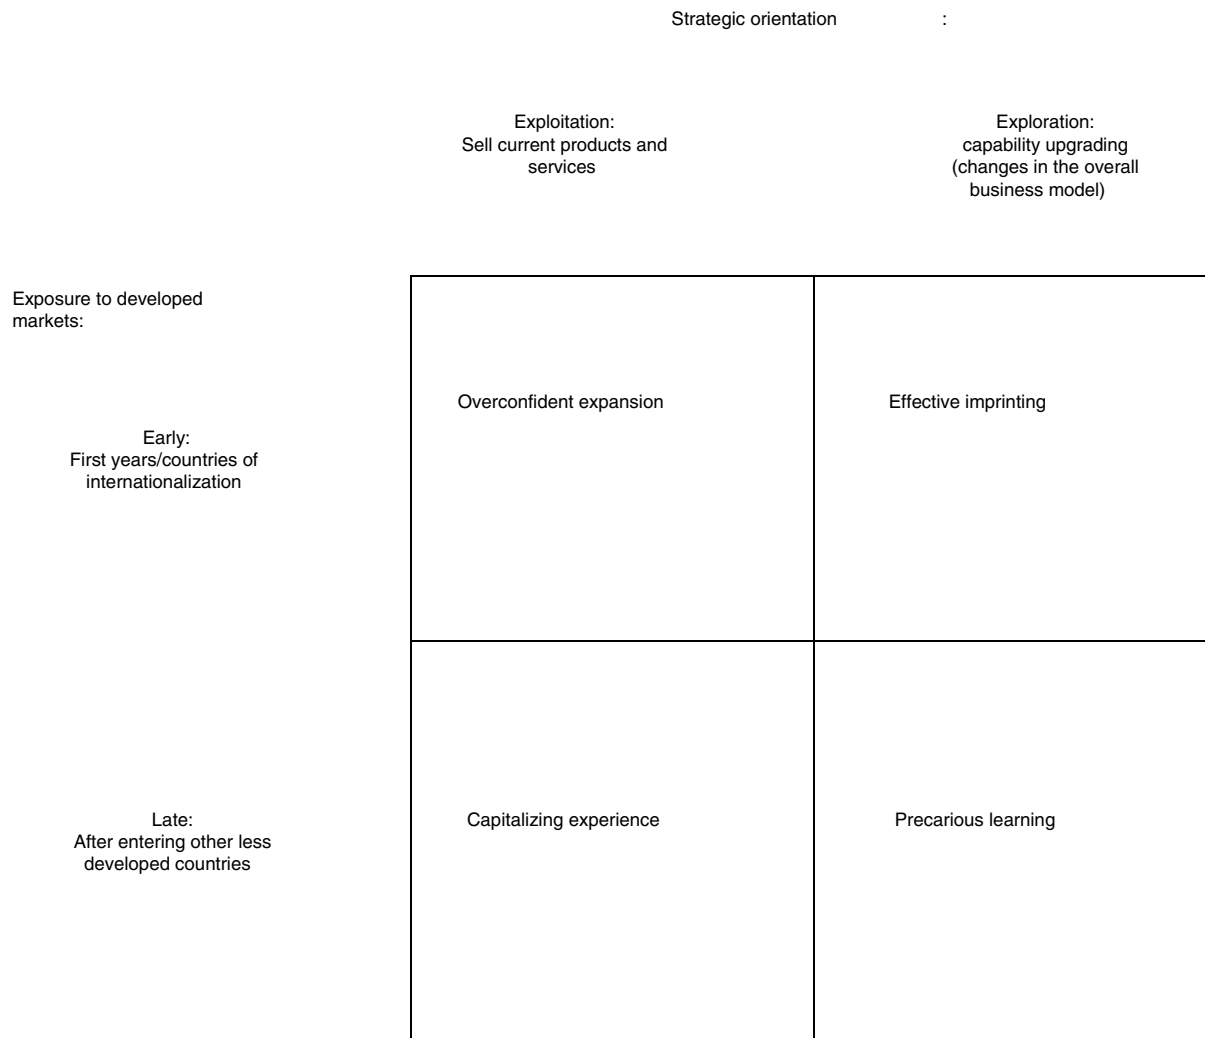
Strategic orientation :

| Exposure to developed markets: | Exploitation: Sell current products and services | Exploration: capability upgrading (changes in the overall business model) |
|---|---|---|
| Early: First years/countries of internationalization | Overconfident expansion | Effective imprinting |
| Late: After entering other less developed countries | Capitalizing experience | Precarious learning |